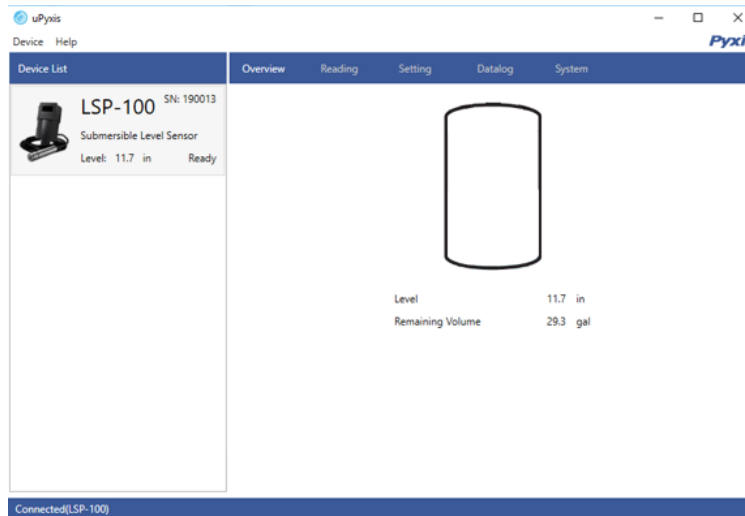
uPyxis

Device Help

Pyxi

Device List

LSP-100 SN: 190013

Submersible Level Sensor

Level: 11.7 in Ready

Overview Reading Setting Datalog System

Level 11.7 in

Remaining Volume 29.3 gal

Connected(LSP-100)